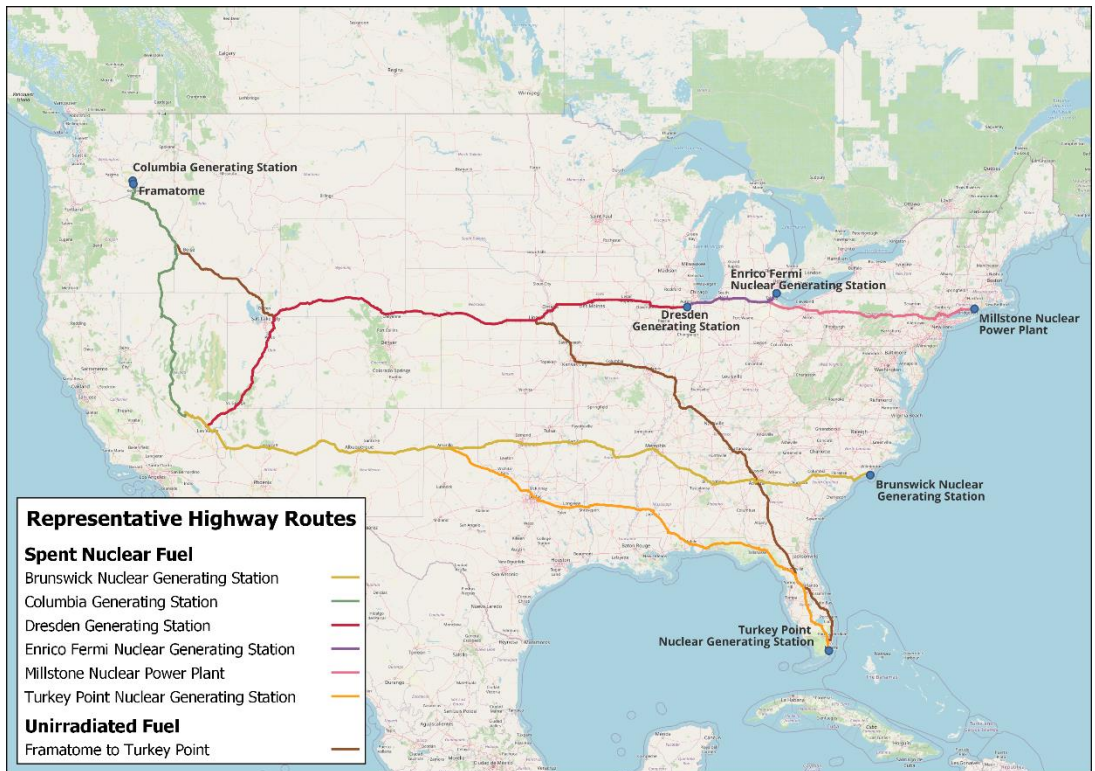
Columbia Generating Station
Framatome
Enrico Fermi Nuclear Generating Station
Dresden Generating Station
Millstone Nuclear Power Plant
Brunswick Nuclear Generating Station
Turkey Point Nuclear Generating Station

Representative Highway Routes

Spent Nuclear Fuel
Brunswick Nuclear Generating Station
Columbia Generating Station
Dresden Generating Station
Enrico Fermi Nuclear Generating Station
Millstone Nuclear Power Plant
Turkey Point Nuclear Generating Station

Unirradiated Fuel
Framatome to Turkey Point